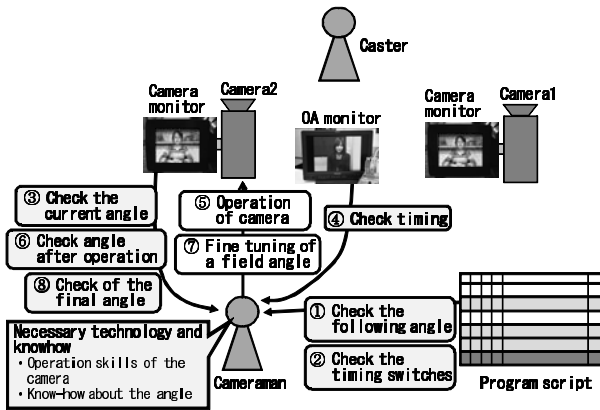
Caster

Camera monitor

Camera2

OA monitor

Camera monitor

Camera1

③ Check the current angle

⑤ Operation of camera

④ Check timing

⑥ Check angle after operation

⑦ Fine tuning of a field angle

⑧ Check of the final angle

① Check the following angle

② Check the timing switches

Necessary technology and knowhow
・Operation skills of the camera
・Know-how about the angle

Cameraman

Program script